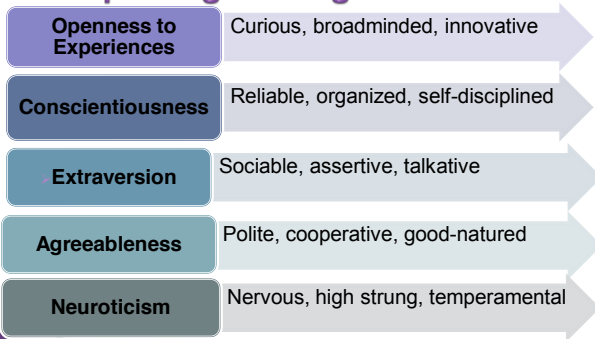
Openness to Experiences
Curious, broadminded, innovative

Conscientiousness
Reliable, organized, self-disciplined

Extraversion
Sociable, assertive, talkative

Agreeableness
Polite, cooperative, good-natured

Neuroticism
Nervous, high strung, temperamental